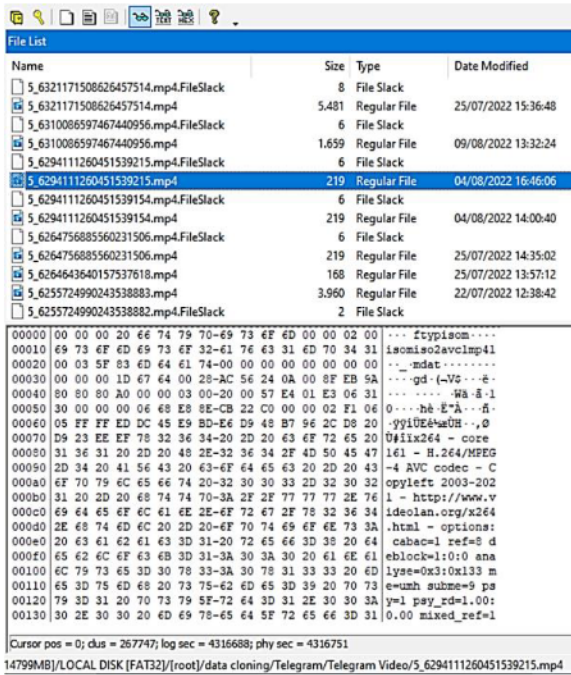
File List

| Name | Size | Type | Date Modified |
|---|---|---|---|
| 5_6321171508626457514.mp4.FileSlack | 8 | File Slack | |
| 5_6321171508626457514.mp4 | 5.481 | Regular File | 25/07/2022 15:36:48 |
| 5_6310086597467440956.mp4.FileSlack | 6 | File Slack | |
| 5_6310086597467440956.mp4 | 1.659 | Regular File | 09/08/2022 13:32:24 |
| 5_6294111260451539215.mp4.FileSlack | 6 | File Slack | |
| 5_6294111260451539215.mp4 | 219 | Regular File | 04/08/2022 16:46:06 |
| 5_6294111260451539154.mp4.FileSlack | 6 | File Slack | |
| 5_6294111260451539154.mp4 | 219 | Regular File | 04/08/2022 14:00:40 |
| 5_6264756885560231506.mp4.FileSlack | 6 | File Slack | |
| 5_6264756885560231506.mp4 | 219 | Regular File | 25/07/2022 14:35:02 |
| 5_6264643640157537618.mp4 | 168 | Regular File | 25/07/2022 13:57:12 |
| 5_6255724990243538883.mp4 | 3.960 | Regular File | 22/07/2022 12:38:42 |
| 5_6255724990243538883.mp4.FileSlack | 2 | File Slack | |

00000 00 00 00 20 66 74 79 70-69 73 6F 6D 00 00 02 00 ··· ftypisom····
00010 69 73 6F 6D 69 73 6F 32-61 76 63 31 6D 70 34 31 isomiso2avc1mp41
00020 00 03 5F 83 6D 64 61 74-00 00 00 00 00 00 00 00 ··_·mdat········
00030 00 00 00 1D 67 64 00 28-AC 56 24 0A 00 8F EB 5A ····gd·(¬V$···ëZ
00040 80 80 80 A0 00 00 03 00-20 00 57 E4 01 E3 06 31 ······ ·Wä·ã·1
00050 30 00 00 00 06 68 E8 8E-CB 22 C0 00 00 02 F1 06 0····hè·Ë"À···ñ·
00060 05 FF FF ED DC 45 E9 BD-E6 D9 48 B7 96 2C D8 20 ·ÿÿíÜEé½æÙH·,Ø
00070 D9 23 EE EF 78 32 36 34-20 2D 20 63 6F 72 65 20 Ù#îïx264 - core
00080 31 36 31 20 2D 20 48 2E-32 36 34 2F 4D 50 45 47 161 - H.264/MPEG
00090 2D 34 20 41 56 43 20 63-6F 64 65 63 20 2D 20 43 -4 AVC codec - C
000a0 6F 70 79 6C 65 66 74 20-32 30 30 33 2D 32 30 32 opyleft 2003-202
000b0 31 20 2D 20 68 74 74 70-3A 2F 2F 77 77 77 2E 76 1 - http://www.v
000c0 69 64 65 6F 6C 61 6E 2E-6F 72 67 2F 78 32 36 34 ideolan.org/x264
000d0 2E 68 74 6D 6C 20 2D 20-6F 70 74 69 6F 6E 73 3A .html - options:
000e0 20 63 61 62 61 63 3D 31-20 72 65 66 3D 38 20 64 cabac=1 ref=8 d
000f0 65 62 6C 6F 63 6B 3D 31-3A 30 3A 30 20 61 6E 61 eblock=1:0:0 ana
00100 6C 79 73 65 3D 30 78 33-3A 30 78 31 33 33 20 6D lyse=0x3:0x133 m
00110 65 3D 75 6D 68 20 73 75-62 6D 65 3D 39 20 70 73 e=umh subme=9 ps
00120 79 3D 31 20 70 73 79 5F-72 64 3D 31 2E 30 30 3A y=1 psy_rd=1.00:
00130 30 2E 30 30 20 6D 69 78-65 64 5F 72 65 66 3D 31 0.00 mixed_ref=1

Cursor pos = 0; clus = 267747; log sec = 4316688; phy sec = 4316751

14799MB]/LOCAL DISK [FAT32]/[root]/data cloning/Telegram/Telegram Video/5_6294111260451539215.mp4